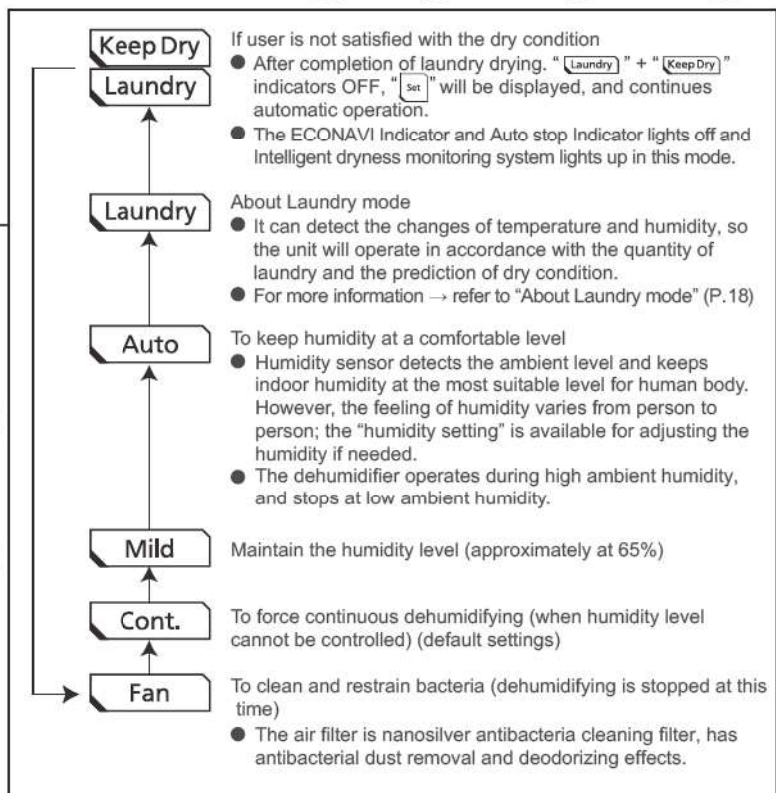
Keep Dry
Laundry

If user is not satisfied with the dry condition
● After completion of laundry drying. " Laundry " + " Keep Dry " indicators OFF, " Set " will be displayed, and continues automatic operation.
● The ECONAVI Indicator and Auto stop Indicator lights off and Intelligent dryness monitoring system lights up in this mode.

Laundry

About Laundry mode
● It can detect the changes of temperature and humidity, so the unit will operate in accordance with the quantity of laundry and the prediction of dry condition.
● For more information → refer to "About Laundry mode" (P.18)

Auto

To keep humidity at a comfortable level
● Humidity sensor detects the ambient level and keeps indoor humidity at the most suitable level for human body. However, the feeling of humidity varies from person to person; the "humidity setting" is available for adjusting the humidity if needed.
● The dehumidifier operates during high ambient humidity, and stops at low ambient humidity.

Mild

Maintain the humidity level (approximately at 65%)

Cont.

To force continuous dehumidifying (when humidity level cannot be controlled) (default settings)

Fan

To clean and restrain bacteria (dehumidifying is stopped at this time)
● The air filter is nanosilver antibacteria cleaning filter, has antibacterial dust removal and deodorizing effects.